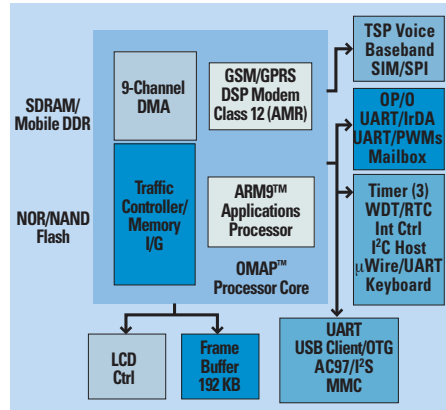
SDRAM/
Mobile DDR

NOR/NAND
Flash

9-Channel
DMA

GSM/GPRS
DSP Modem
Class 12 (AMR)

Traffic
Controller/
Memory
I/G

ARM9™
Applications
Processor

OMAP™
Processor Core

TSP Voice
Baseband
SIM/SPI

OP/O
UART/IrDA
UART/PWMs
Mailbox

Timer (3)
WDT/RTC
Int Ctrl
I$^2$C Host
µWire/UART
Keyboard

LCD
Ctrl

Frame
Buffer
192 KB

UART
USB Client/OTG
AC97/I$^2$S
MMC